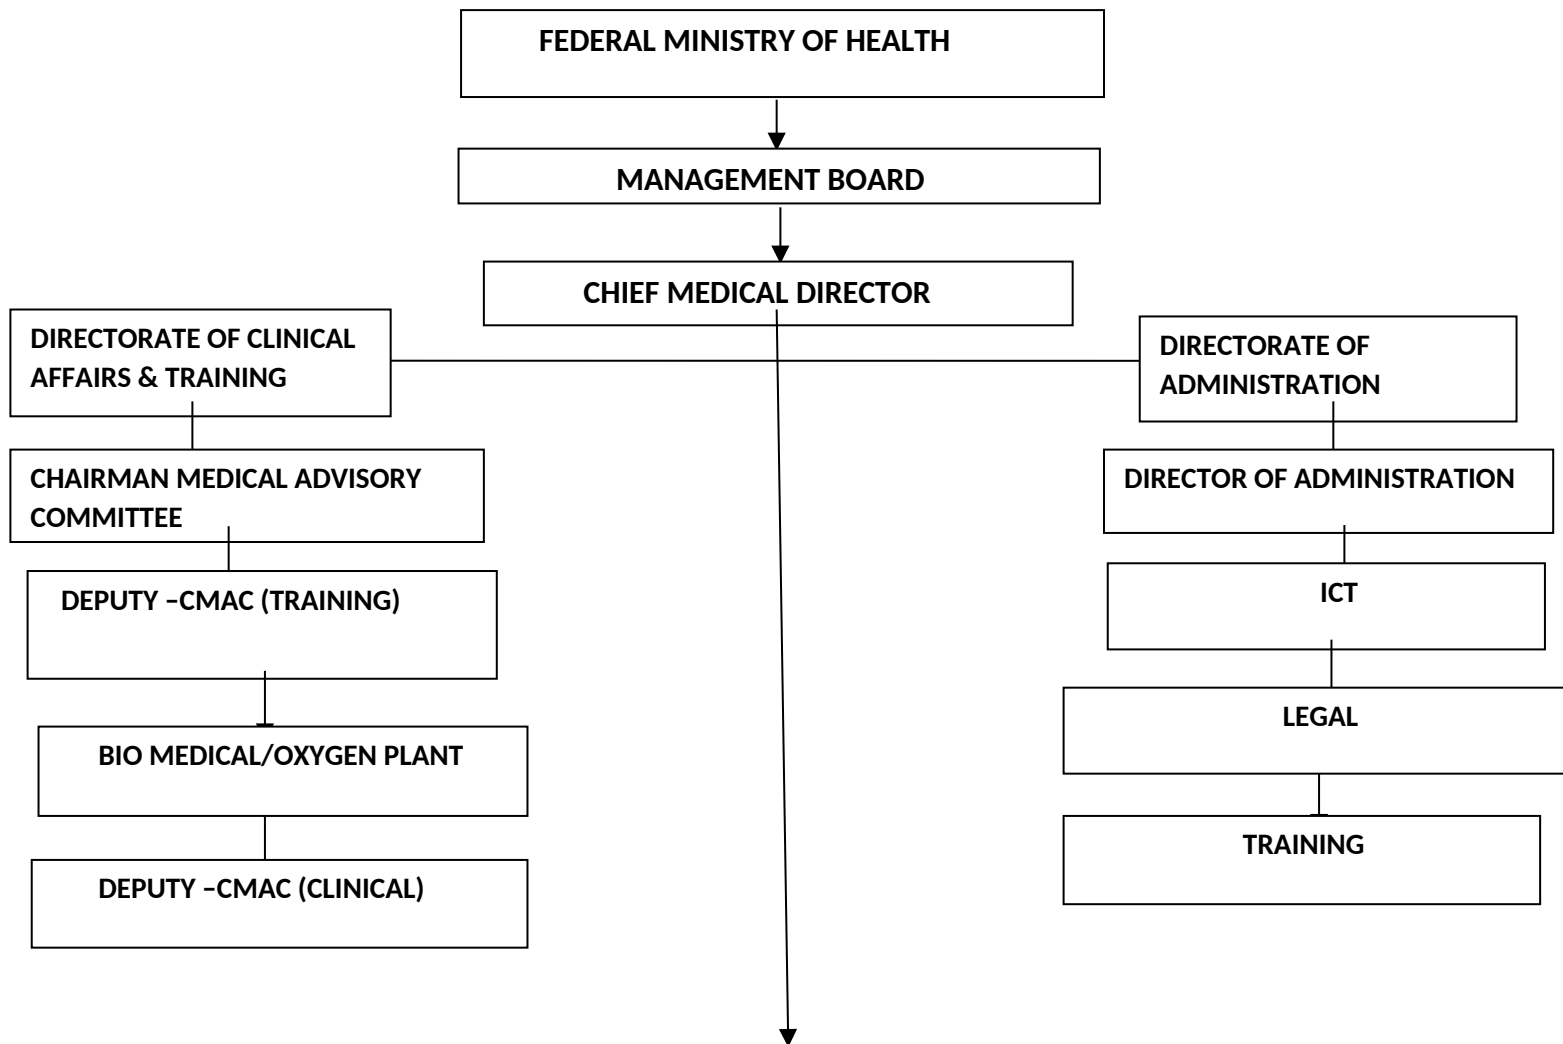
FEDERAL MINISTRY OF HEALTH

MANAGEMENT BOARD

CHIEF MEDICAL DIRECTOR

DIRECTORATE OF CLINICAL AFFAIRS & TRAINING

CHAIRMAN MEDICAL ADVISORY COMMITTEE

DEPUTY –CMAC (TRAINING)

BIO MEDICAL/OXYGEN PLANT

DEPUTY –CMAC (CLINICAL)

DIRECTORATE OF ADMINISTRATION

DIRECTOR OF ADMINISTRATION

ICT

LEGAL

TRAINING